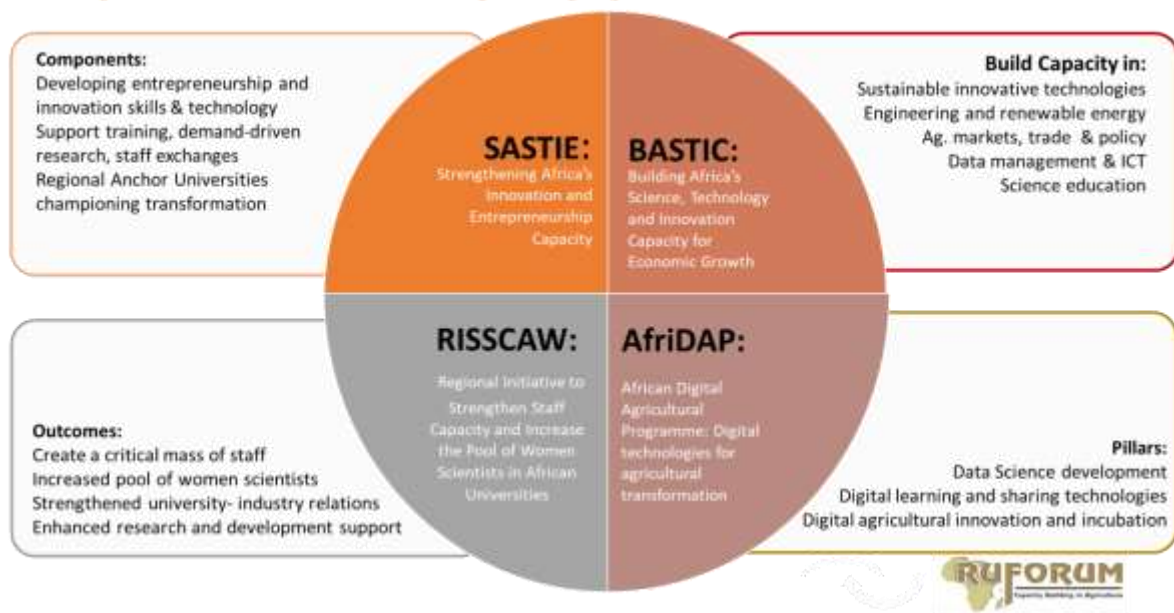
Components:
Developing entrepreneurship and innovation skills & technology
Support training, demand-driven research, staff exchanges
Regional Anchor Universities championing transformation

SASTIE:
Strengthening Africa's Innovation and Entrepreneurship Capacity

BASTIC:
Building Africa's Science, Technology and Innovation Capacity for Economic Growth

Build Capacity in:
Sustainable innovative technologies
Engineering and renewable energy
Ag. markets, trade & policy
Data management & ICT
Science education

RISSCAW:
Regional Initiative to Strengthen Staff Capacity and Increase the Pool of Women Scientists in African Universities

AfriDAP:
African Digital Agricultural Programme: Digital technologies for agricultural transformation

Outcomes:
Create a critical mass of staff
Increased pool of women scientists
Strengthened university- industry relations
Enhanced research and development support

Pillars:
Data Science development
Digital learning and sharing technologies
Digital agricultural innovation and incubation

RUFORUM
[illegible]